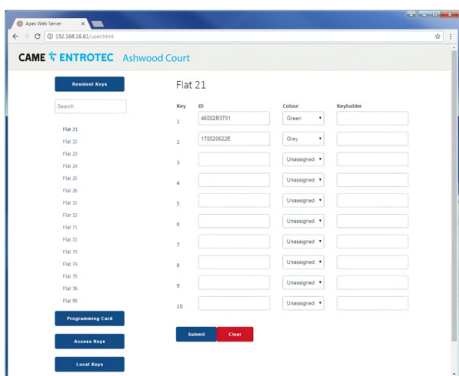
Ajax Web Server ×

192.168.16.61/user.html

CAME ENTROTEC Ashwood Court

Resident Keys

Search

Flat 21
Flat 22
Flat 23
Flat 24
Flat 25
Flat 26
Flat 31
Flat 32
Flat 71
Flat 72
Flat 73
Flat 74
Flat 75
Flat 76
Flat 99

Programming Card

Access Keys

Local Keys

Flat 21

| Key | ID | Colour | Keyholder |
|---|---|---|---|
| 1 | 46002B3791 | Green ▼ | |
| 2 | 170020622E | Grey ▼ | |
| 3 | | Unassigned ▼ | |
| 4 | | Unassigned ▼ | |
| 5 | | Unassigned ▼ | |
| 6 | | Unassigned ▼ | |
| 7 | | Unassigned ▼ | |
| 8 | | Unassigned ▼ | |
| 9 | | Unassigned ▼ | |
| 10 | | Unassigned ▼ | |

Submit Clear